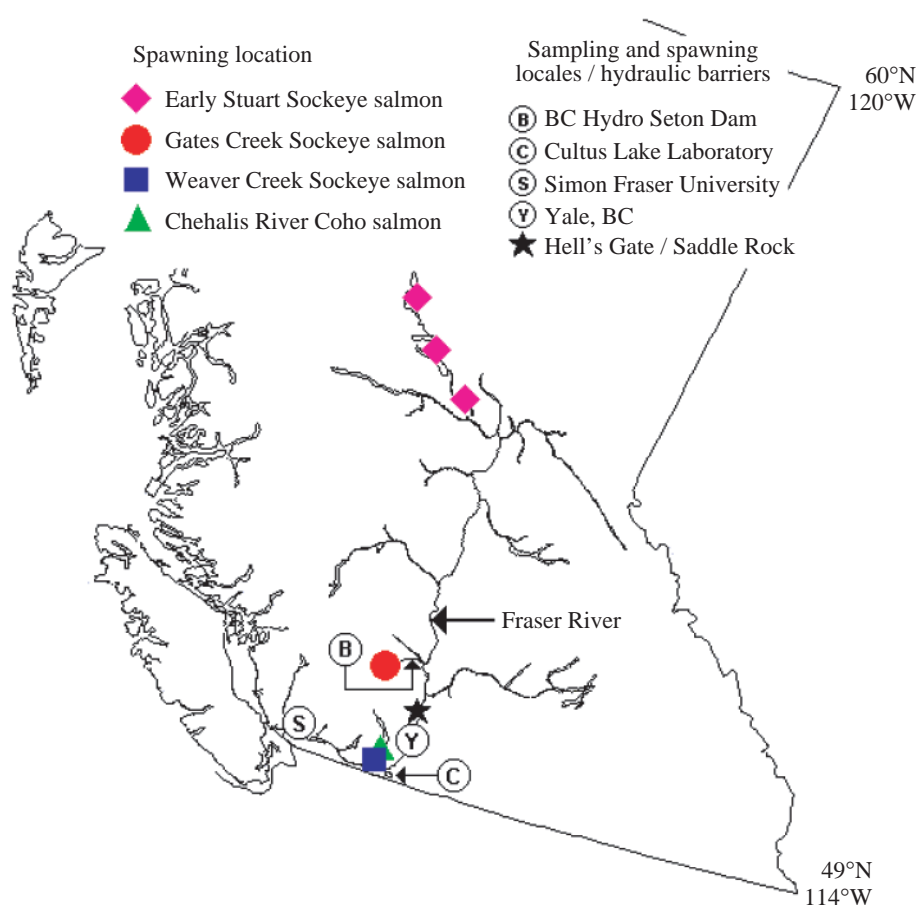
Spawning location

Early Stuart Sockeye salmon

Gates Creek Sockeye salmon

Weaver Creek Sockeye salmon

Chehalis River Coho salmon

Sampling and spawning locales / hydraulic barriers

B BC Hydro Seton Dam

C Cultus Lake Laboratory

S Simon Fraser University

Y Yale, BC

Hell's Gate / Saddle Rock

60°N 120°W

Fraser River

B

S

Y

C

49°N 114°W